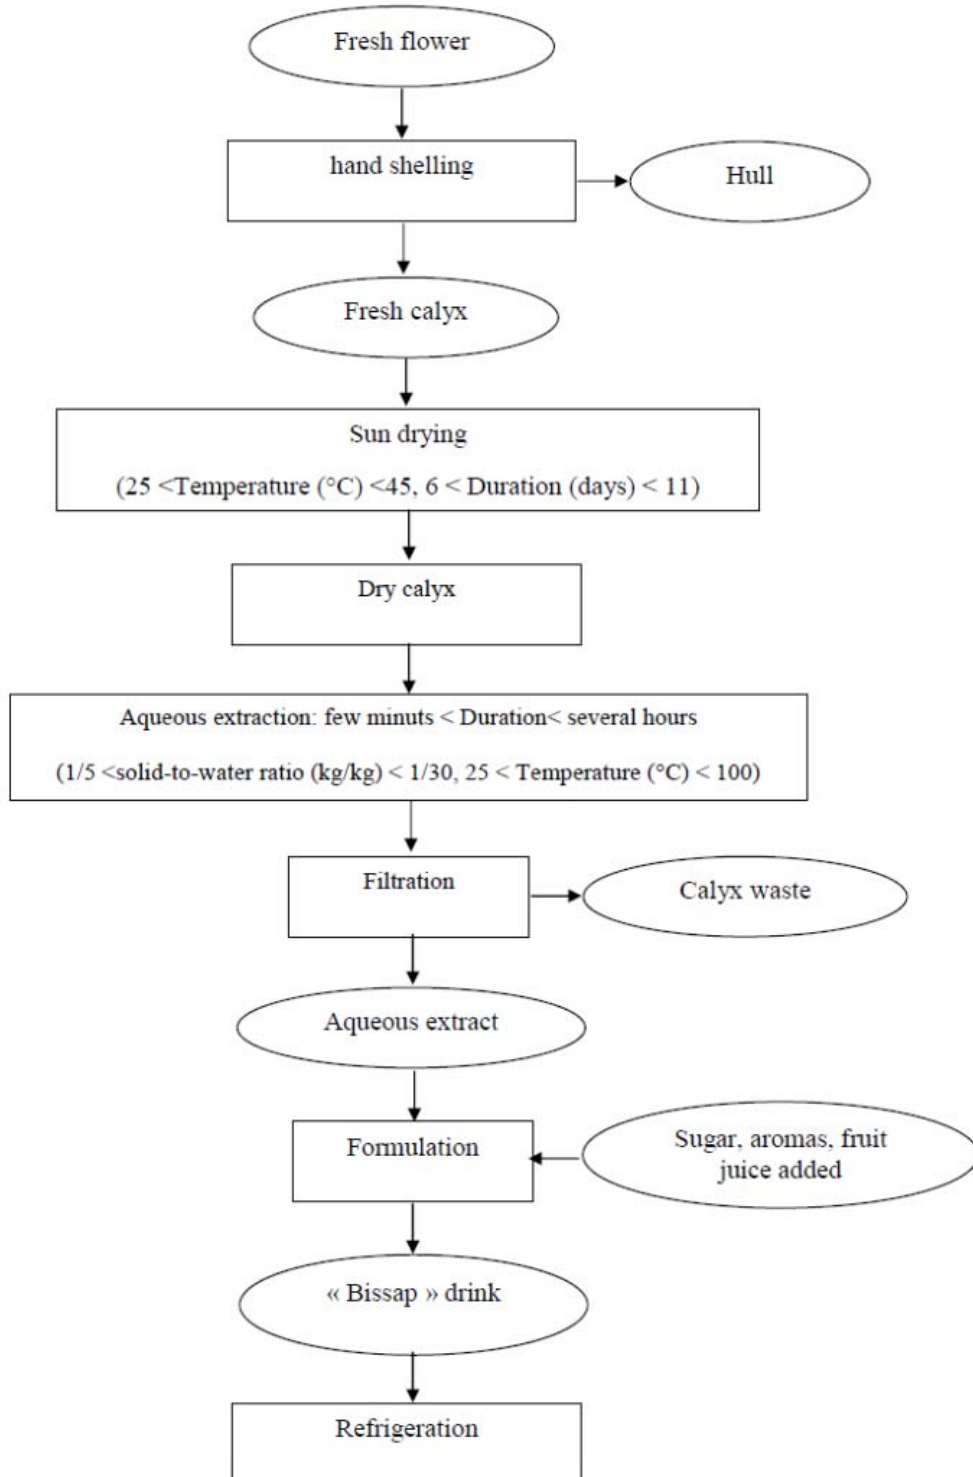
Fresh flower

hand shelling

Hull

Fresh calyx

Sun drying

(25 <Temperature (°C) <45, 6 < Duration (days) < 11)

Dry calyx

Aqueous extraction: few minuts < Duration< several hours

(1/5 <solid-to-water ratio (kg/kg) < 1/30, 25 < Temperature (°C) < 100)

Filtration

Calyx waste

Aqueous extract

Formulation

Sugar, aromas, fruit juice added

« Bissap » drink

Refrigeration